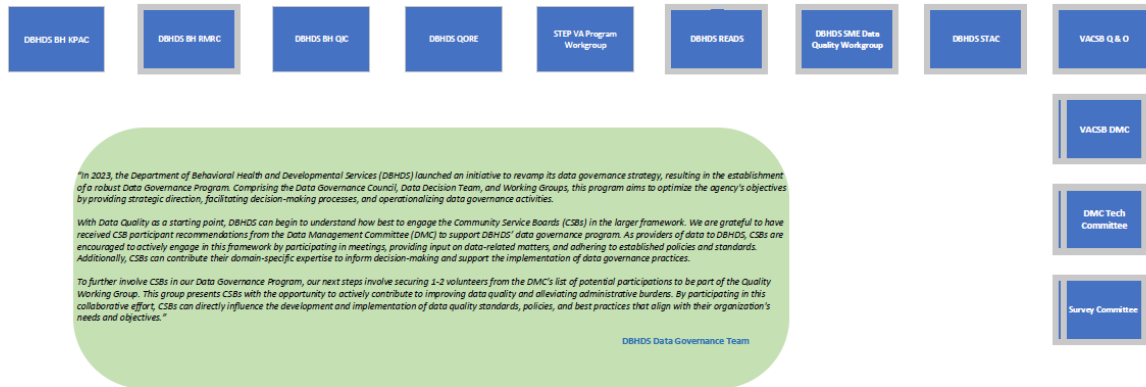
DBHDS BH KPAC

DBHDS BH RMRC

DBHDS BH QIC

DBHDS QORE

STEP VA Program Workgroup

DBHDS READS

DBHDS SME Data Quality Workgroup

DBHDS STAC

VACSB Q & O

VACSB DMC

DMC Tech Committee

Survey Committee

"In 2023, the Department of Behavioral Health and Developmental Services (DBHDS) launched an initiative to revamp its data governance strategy, resulting in the establishment of a robust Data Governance Program. Comprising the Data Governance Council, Data Decision Team, and Working Groups, this program aims to optimize the agency's objectives by providing strategic direction, facilitating decision-making processes, and operationalizing data governance activities.

With Data Quality as a starting point, DBHDS can begin to understand how best to engage the Community Service Boards (CSBs) in the larger framework. We are grateful to have received CSB participant recommendations from the Data Management Committee (DMC) to support DBHDS' data governance program. As providers of data to DBHDS, CSBs are encouraged to actively engage in this framework by participating in meetings, providing input on data-related matters, and adhering to established policies and standards. Additionally, CSBs can contribute their domain-specific expertise to inform decision-making and support the implementation of data governance practices.

To further involve CSBs in our Data Governance Program, our next steps involve securing 1-2 volunteers from the DMC's list of potential participations to be part of the Quality Working Group. This group presents CSBs with the opportunity to actively contribute to improving data quality and alleviating administrative burdens. By participating in this collaborative effort, CSBs can directly influence the development and implementation of data quality standards, policies, and best practices that align with their organization's needs and objectives."

DBHDS Data Governance Team